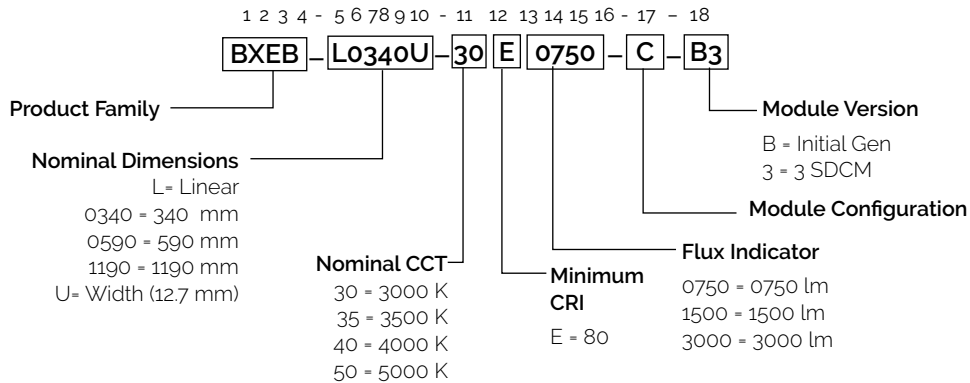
1 2 3 4 - 5 6 7 8 9 10 - 11 12 13 14 15 16 - 17 - 18

BXEB – L0340U – 30 E 0750 – C – B3

Product Family

Nominal Dimensions
L= Linear
0340 = 340 mm
0590 = 590 mm
1190 = 1190 mm
U= Width (12.7 mm)

Nominal CCT
30 = 3000 K
35 = 3500 K
40 = 4000 K
50 = 5000 K

Minimum CRI
E = 80

Flux Indicator
0750 = 0750 lm
1500 = 1500 lm
3000 = 3000 lm

Module Configuration

Module Version
B = Initial Gen
3 = 3 SDCM